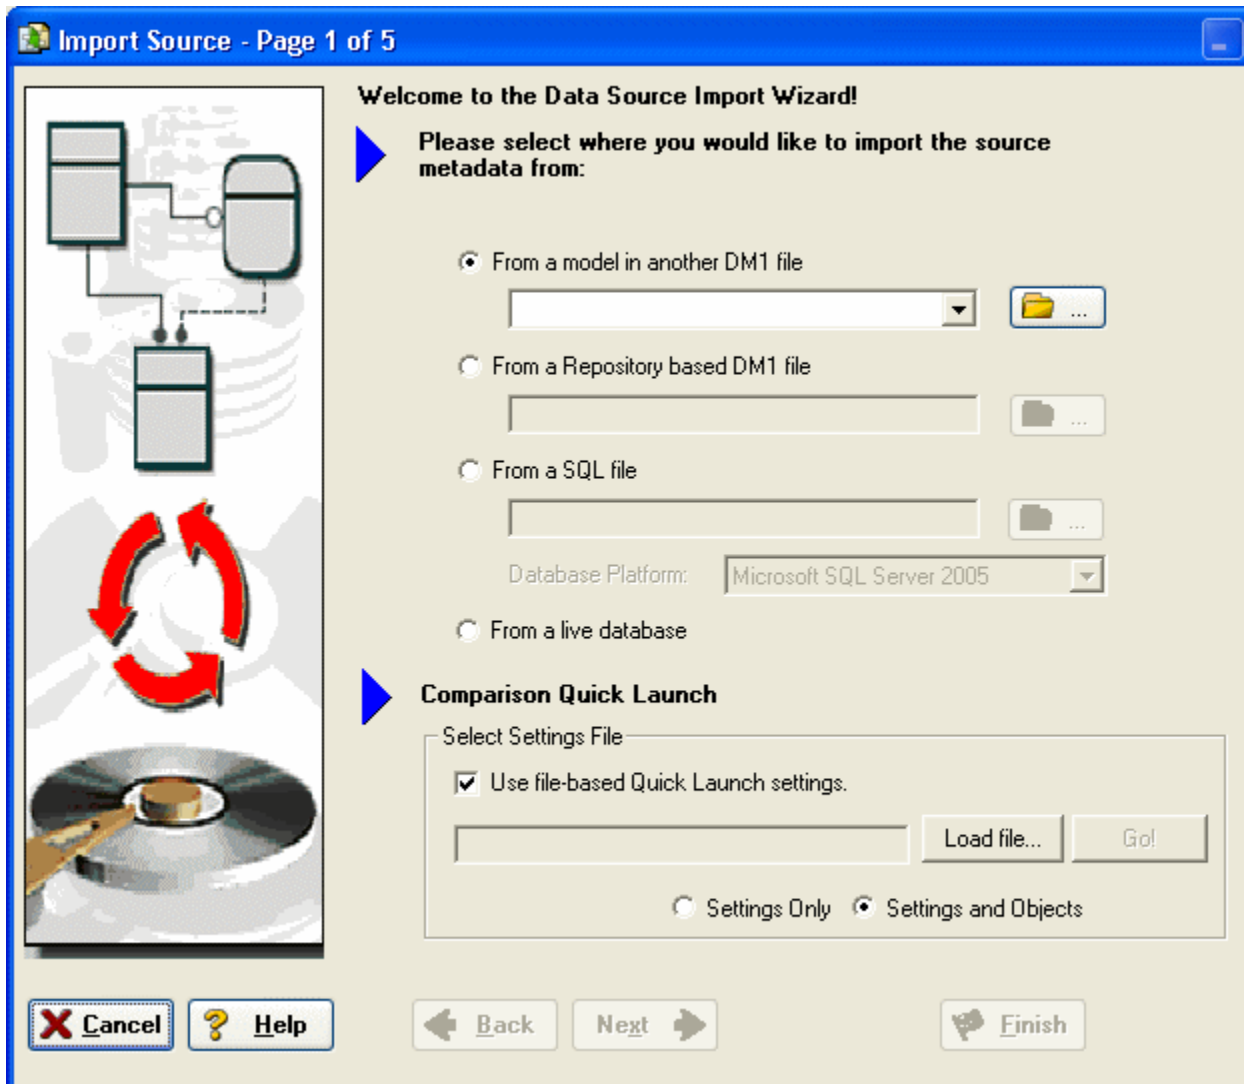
Import Source - Page 1 of 5

Welcome to the Data Source Import Wizard!

Please select where you would like to import the source metadata from:

From a model in another DM1 file

...

From a Repository based DM1 file

...

From a SQL file

...

Database Platform: Microsoft SQL Server 2005

From a live database

Comparison Quick Launch

Select Settings File

Use file-based Quick Launch settings.

Load file...

Go!

Settings Only

Settings and Objects

Cancel

Help

Back

Next

Finish